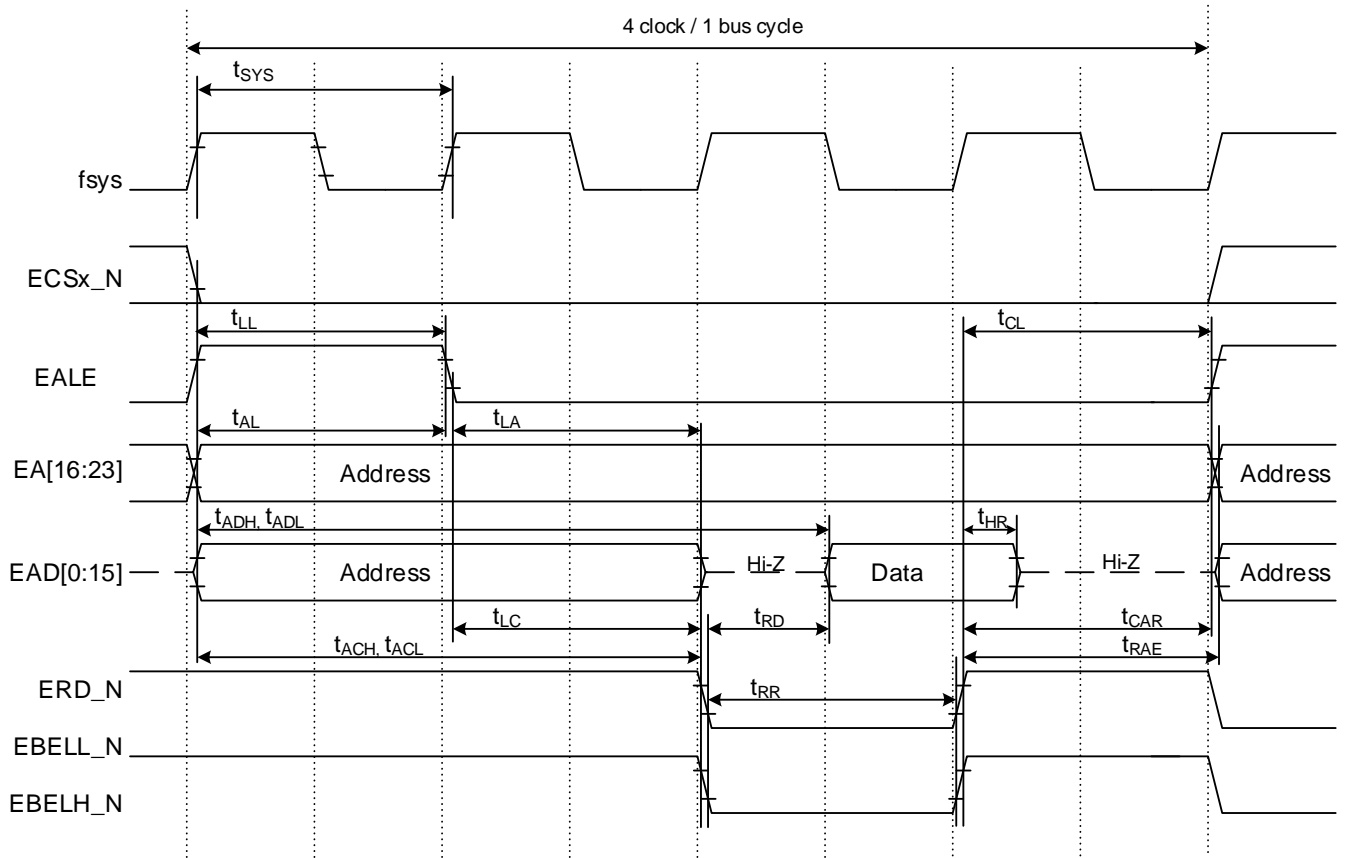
4 clock / 1 bus cycle

$t_{SYS}$

fsys

ECSx_N

$t_{LL}$

$t_{CL}$

EALE

$t_{AL}$

$t_{LA}$

EA[16:23]

Address

Address

$t_{ADH}, t_{ADL}$

$t_{HR}$

EAD[0:15]

Address

Hi-Z

Data

Hi-Z

Address

$t_{LC}$

$t_{RD}$

$t_{CAR}$

$t_{ACH}, t_{ACL}$

$t_{RAE}$

ERD_N

$t_{RR}$

EBELL_N

EBELH_N